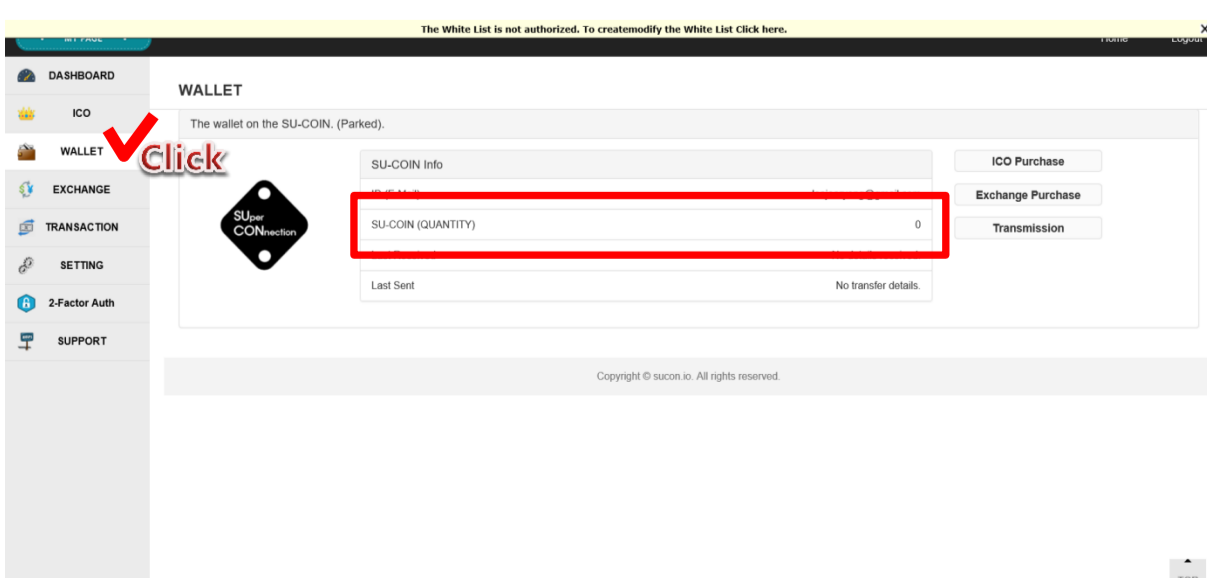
The White List is not authorized. To createmodify the White List Click here.

×

MY PAGE

Home

Logout

DASHBOARD

ICO

WALLET

Click

EXCHANGE

TRANSACTION

SETTING

2-Factor Auth

SUPPORT

WALLET

The wallet on the SU-COIN. (Parked).

SUper CONnection

SU-COIN Info

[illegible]

SU-COIN (QUANTITY) 0

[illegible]

Last Sent No transfer details.

ICO Purchase

Exchange Purchase

Transmission

Copyright © sucon.io. All rights reserved.